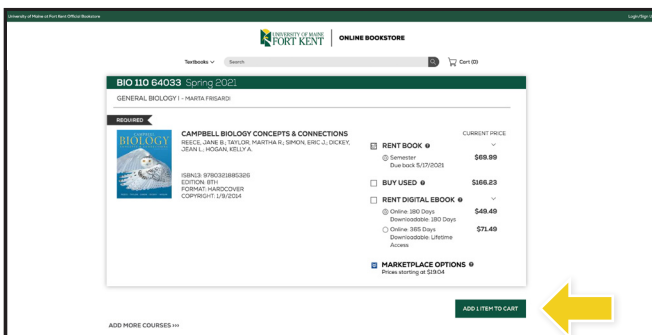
University of Maine at Fort Kent Official Bookstore

Login/Sign U

UNIVERSITY OF MAINE FORT KENT | ONLINE BOOKSTORE

Textbooks ∨ Search

Cart (0)

BIO 110 64033 Spring 2021

GENERAL BIOLOGY I - MARTA FRISARDI

REQUIRED

CAMPBELL BIOLOGY CONCEPTS & CONNECTIONS
REECE, JANE B.; TAYLOR, MARTHA R.; SIMON, ERIC J.; DICKEY, JEAN L.; HOGAN, KELLY A.

ISBN13: 9780321885326
EDITION: 8TH
FORMAT: HARDCOVER
COPYRIGHT: 1/9/2014

CURRENT PRICE

RENT BOOK
Semester Due back 5/17/2021 $69.99

BUY USED $166.23

RENT DIGITAL EBOOK
Online 180 Days Downloadable: 180 Days $49.49
Online 365 Days Downloadable: Lifetime Access $71.49

MARKETPLACE OPTIONS
Prices starting at $19.04

ADD 1 ITEM TO CART

ADD MORE COURSES >>>